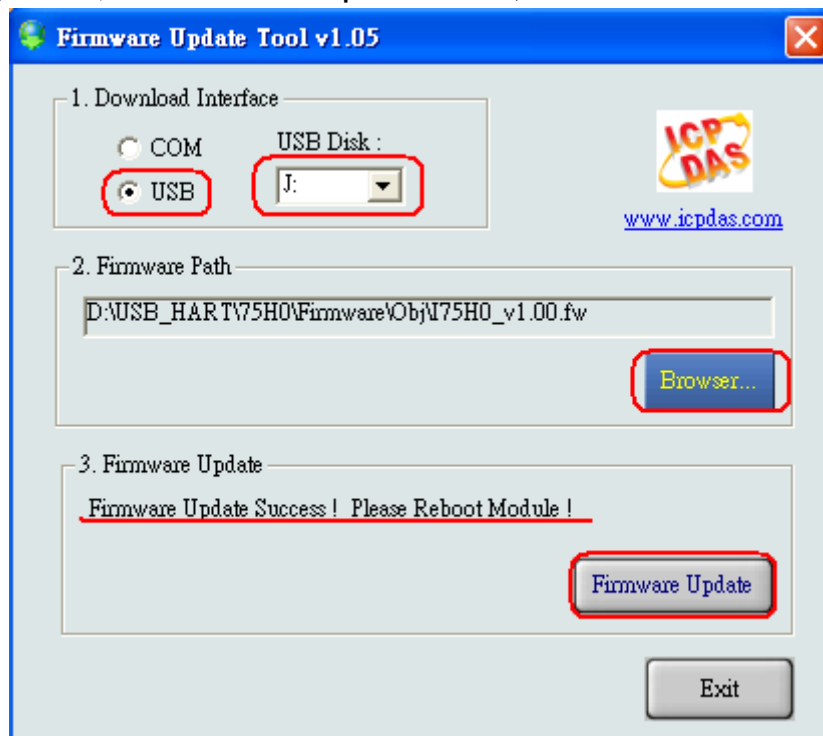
Firmware Update Tool v1.05

1. Download Interface

COM

USB

USB Disk :

J:

ICP DAS

www.icpdas.com

2. Firmware Path

D:\USB_HART\75H0\Firmware\Obj\I75H0_v1.00.fw

Browser...

3. Firmware Update

Firmware Update Success ! Please Reboot Module !

Firmware Update

Exit